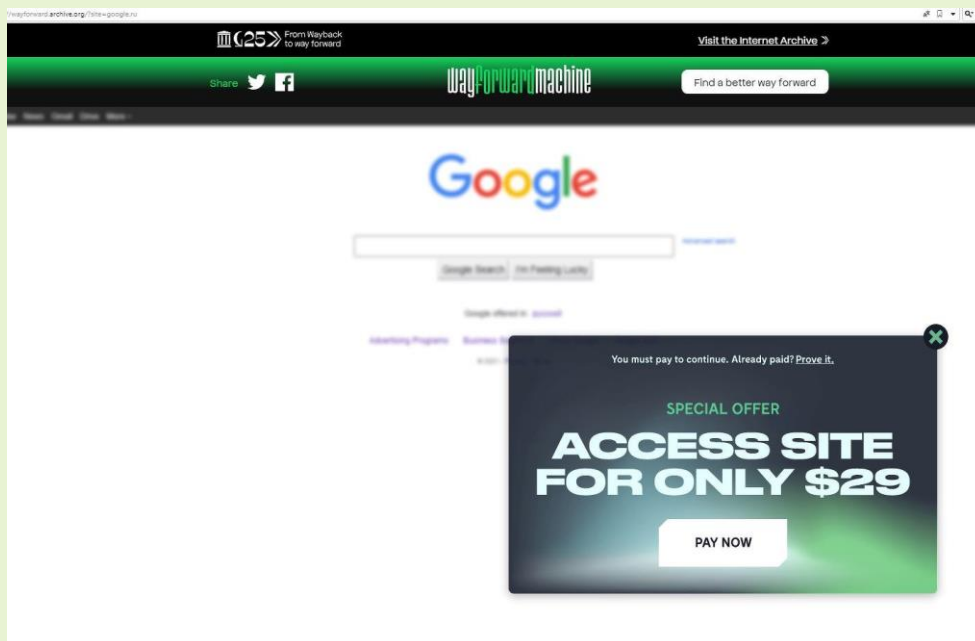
://wayforward.archive.org/?site=google.ru

25 From Wayback to way forward

Visit the Internet Archive

Share

wayforwardmachine

Find a better way forward

Google

Google Search I'm Feeling Lucky

You must pay to continue. Already paid? Prove it.

SPECIAL OFFER

ACCESS SITE FOR ONLY $29

PAY NOW